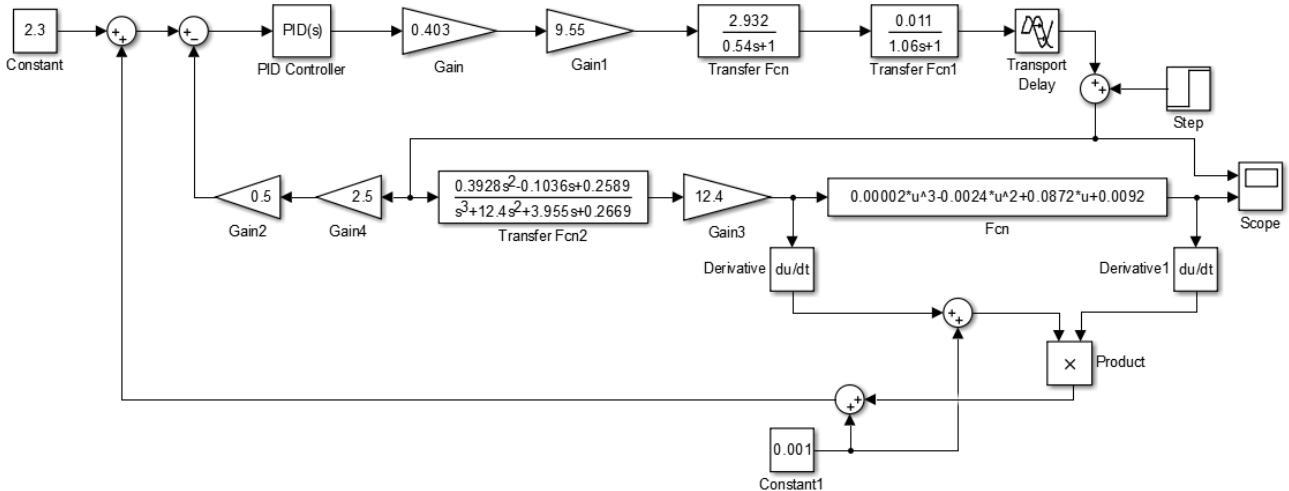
2.3
Constant

+
+

+
−

PID(s)
PID Controller

0.403
Gain

9.55
Gain1

$\frac{2.932}{0.54s+1}$
Transfer Fcn

$\frac{0.011}{1.06s+1}$
Transfer Fcn1

Transport Delay

+
+

Step

Scope

0.5
Gain2

2.5
Gain4

$\frac{0.3928s^2-0.1036s+0.2589}{s^3+12.4s^2+3.955s+0.2669}$
Transfer Fcn2

12.4
Gain3

0.00002*u^3-0.0024*u^2+0.0872*u+0.0092
Fcn

Derivative
du/dt

Derivative1
du/dt

+
+

×
Product

+
+

0.001
Constant1